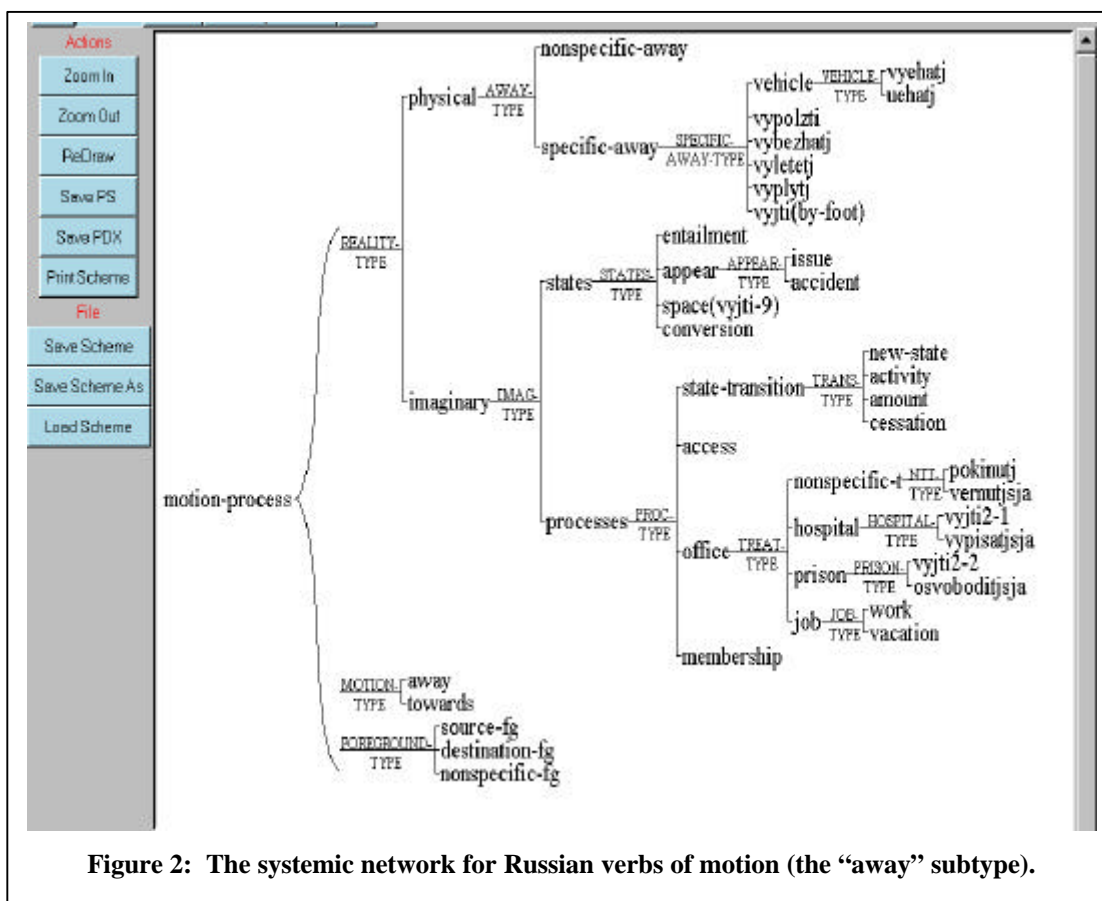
Actions
Zoom In
Zoom Out
ReDraw
Save PS
Save PDX
Print Scheme
File
Save Scheme
Save Scheme As
Load Scheme

motion-process
REALITY-TYPE
physical
AWAY-TYPE
nonspecific-away
specific-away
SPECIFIC-AWAY-TYPE
vehicle
VEHICLE-TYPE
vyehatj
uehatj
vypolzti
vybezhatj
vyletetj
vyplytj
vyjti(by-foot)
imaginary
IMAG-TYPE
states
STATES-TYPE
entailment
appear
APPEAR-TYPE
issue
accident
space(vyjti-9)
conversion
processes
PROC-TYPE
state-transition
TRANS-TYPE
new-state
activity
amount
cessation
access
office
TREAT-TYPE
nonspecific-t
NTT-TYPE
pokinutj
vernutjsja
hospital
HOSPITAL-TYPE
vyjti2-1
vypisatjsja
prison
PRISON-TYPE
vyjti2-2
osvoboditjsja
job
JOB-TYPE
work
vacation
membership
MOTION-TYPE
away
towards
FOREGROUND-TYPE
source-fg
destination-fg
nonspecific-fg

Figure 2: The systemic network for Russian verbs of motion (the "away" subtype).